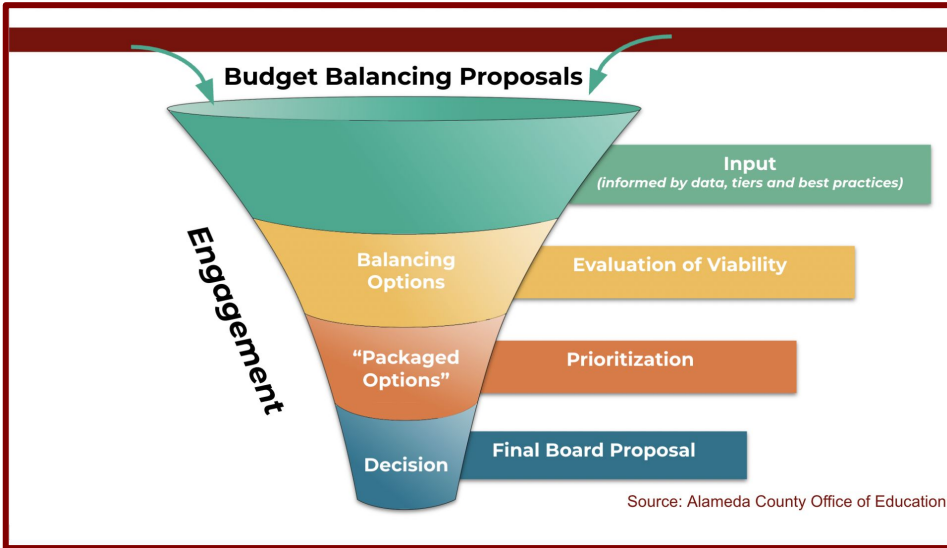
Budget Balancing Proposals

Engagement

Input
(informed by data, tiers and best practices)

Balancing Options

Evaluation of Viability

"Packaged Options"

Prioritization

Decision

Final Board Proposal

Source: Alameda County Office of Education